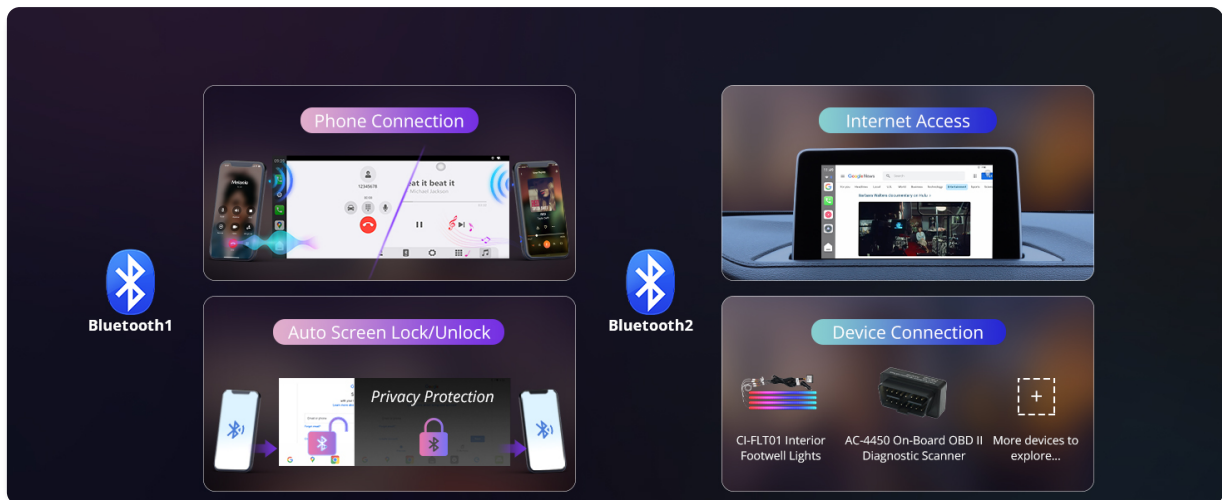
Phone Connection

Bluetooth1

Auto Screen Lock/Unlock

Privacy Protection

Bluetooth2

Internet Access

Device Connection

CI-FLT01 Interior Footwell Lights

AC-4450 On-Board OBD II Diagnostic Scanner

More devices to explore...